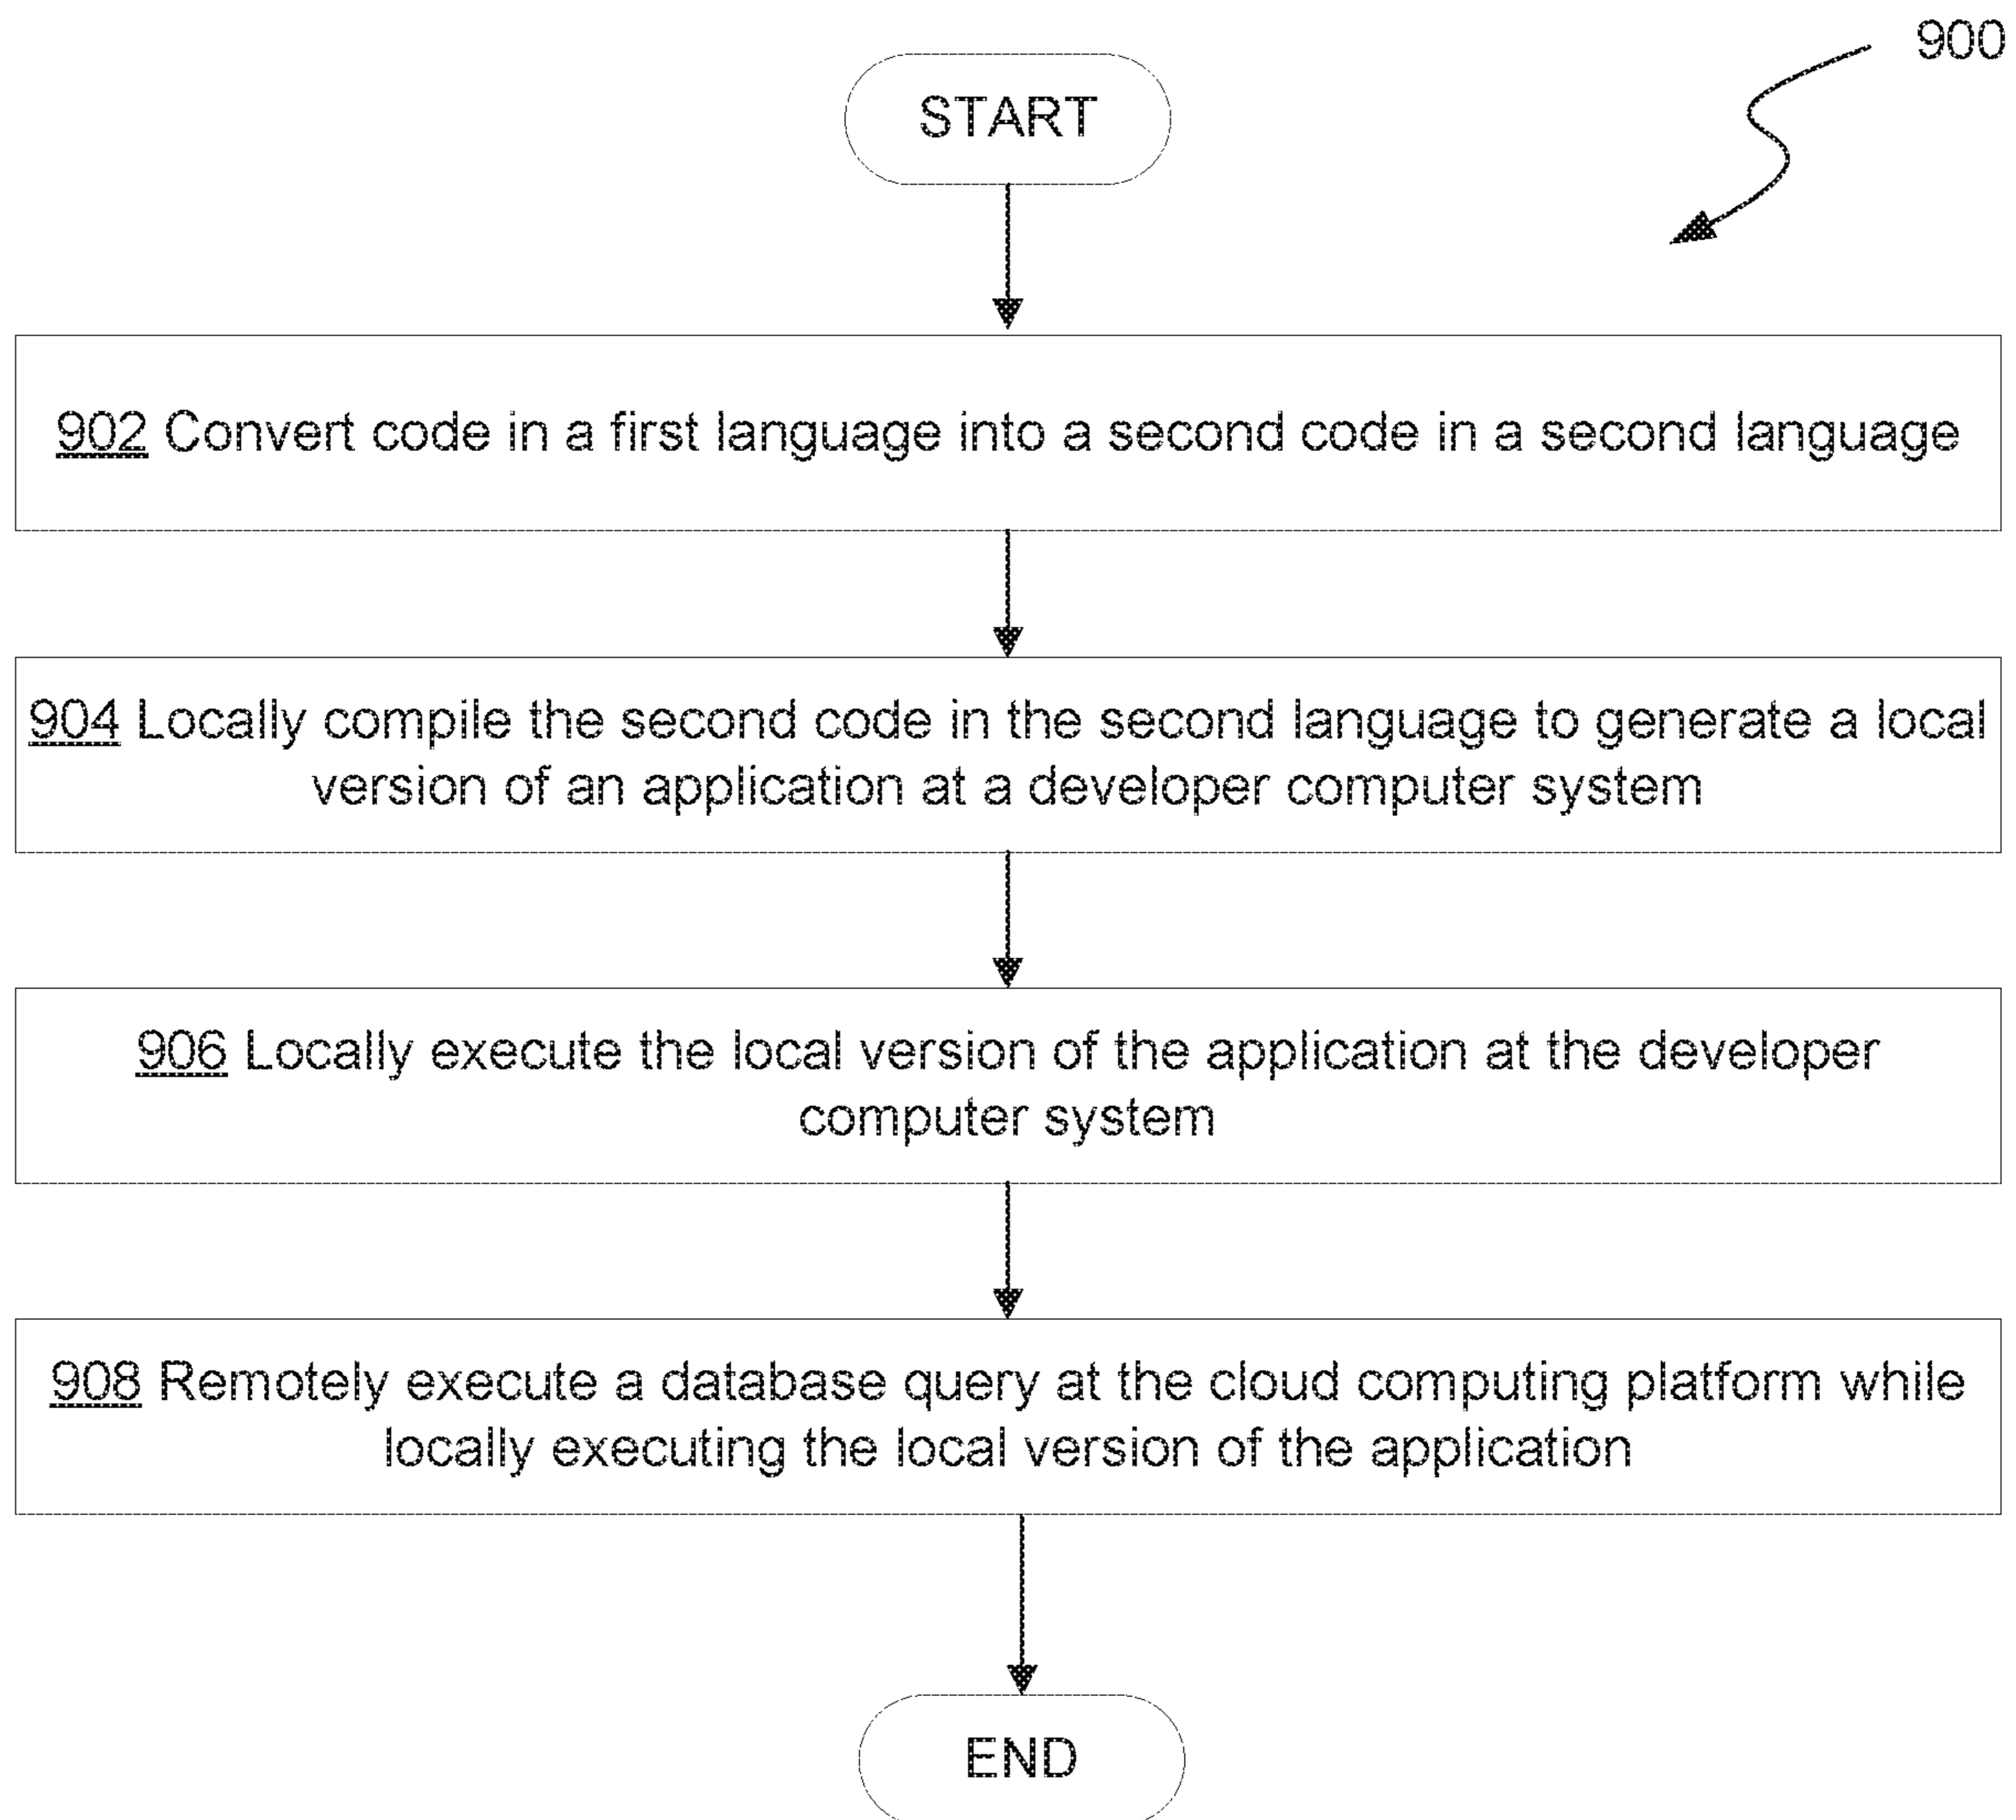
900

START

902 Convert code in a first language into a second code in a second language

904 Locally compile the second code in the second language to generate a local version of an application at a developer computer system

906 Locally execute the local version of the application at the developer computer system

908 Remotely execute a database query at the cloud computing platform while locally executing the local version of the application

END